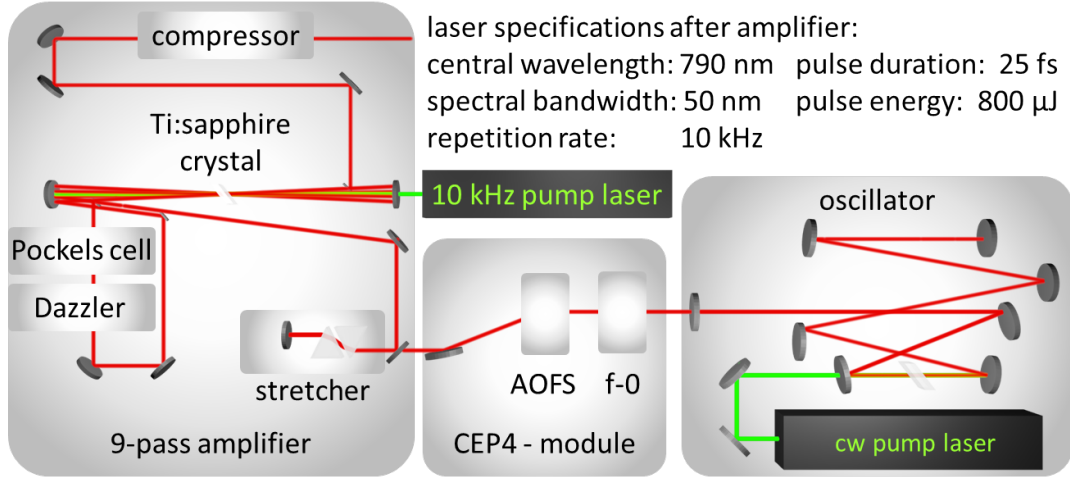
laser specifications after amplifier:
central wavelength: 790 nm pulse duration: 25 fs
spectral bandwidth: 50 nm pulse energy: 800 µJ
repetition rate: 10 kHz

compressor

Ti:sapphire crystal

10 kHz pump laser

oscillator

Pockels cell

Dazzler

stretcher

AOFS

f-0

cw pump laser

9-pass amplifier

CEP4 - module